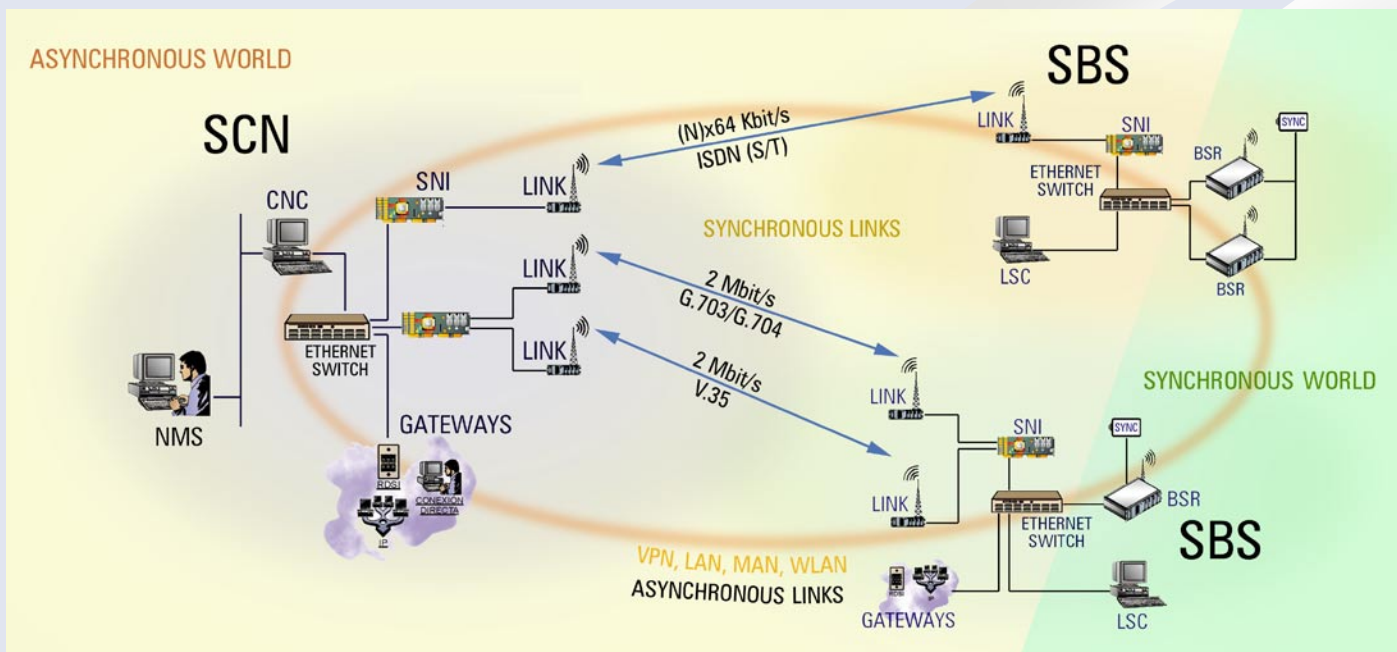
ASYNCHRONOUS WORLD

SBS

SCN

(N)x64 Kbit/s
ISDN (S/T)

LINK
SNI
SYNC
BSR
ETHERNET SWITCH

CNC
SNI
LINK

SYNCHRONOUS LINKS

LSC
BSR

LINK
2 Mbit/s
G.703/G.704

ETHERNET SWITCH

LINK
2 Mbit/s
V.35

NMS

LINK

SYNCHRONOUS WORLD

GATEWAYS

SNI
SYNC

RDSI
CONEXION DIRECTA
IP

LINK
BSR
ETHERNET SWITCH

SBS

VPN, LAN, MAN, WLAN
ASYNCHRONOUS LINKS

GATEWAYS
LSC